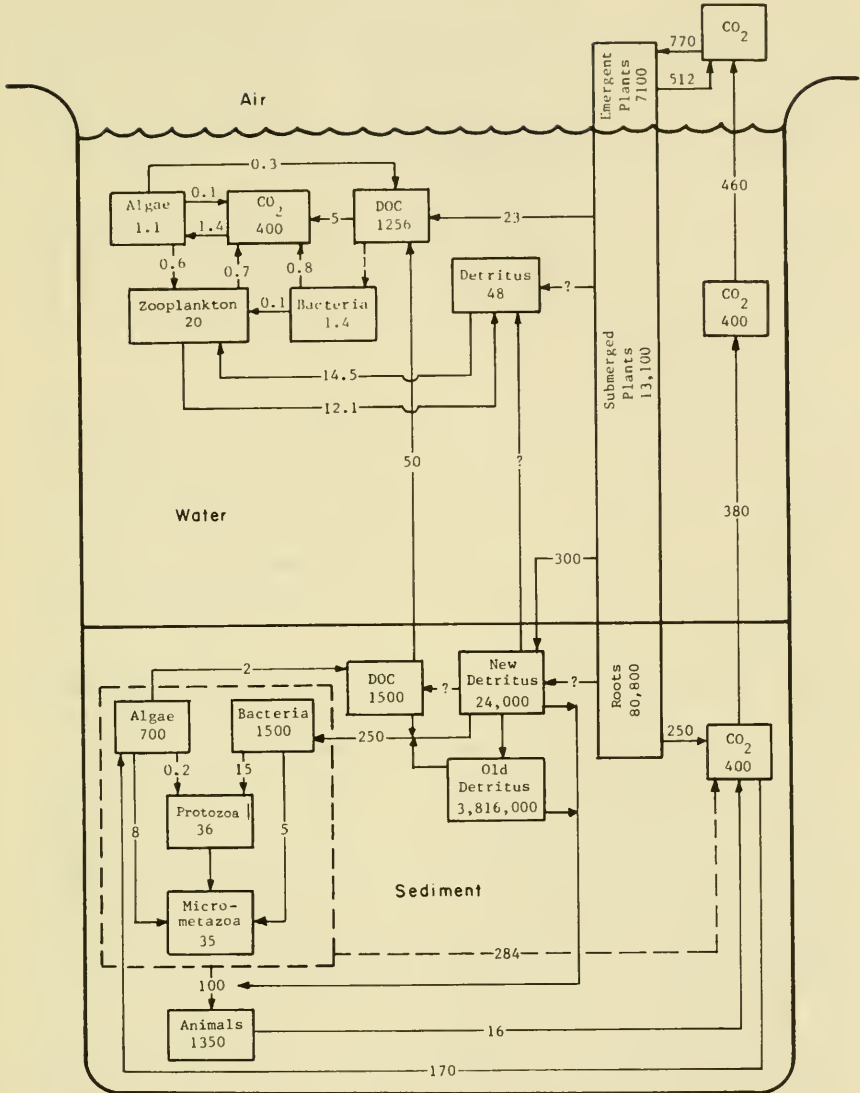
$CO_2$

770

512

Emergent Plants 7100

Air

460

0.3

Algae 1.1

0.1

1.4

$CO_2$ 400

5

DOC 1256

23

0.6

0.7

0.8

Zooplankton 20

0.1

Bacteria 1.4

Detritus 48

?

$CO_2$ 400

14.5

12.1

Submerged Plants 13,100

50

?

380

Water

300

2

DOC 1500

?

New Detritus 24,000

?

Roots 80,800

Algae 700

Bacteria 1500

250

250

$CO_2$ 400

0.2

15

Old Detritus 3,816,000

Protozoa 36

8

5

Sediment

Micro-metazoa 35

284

100

Animals 1350

16

170